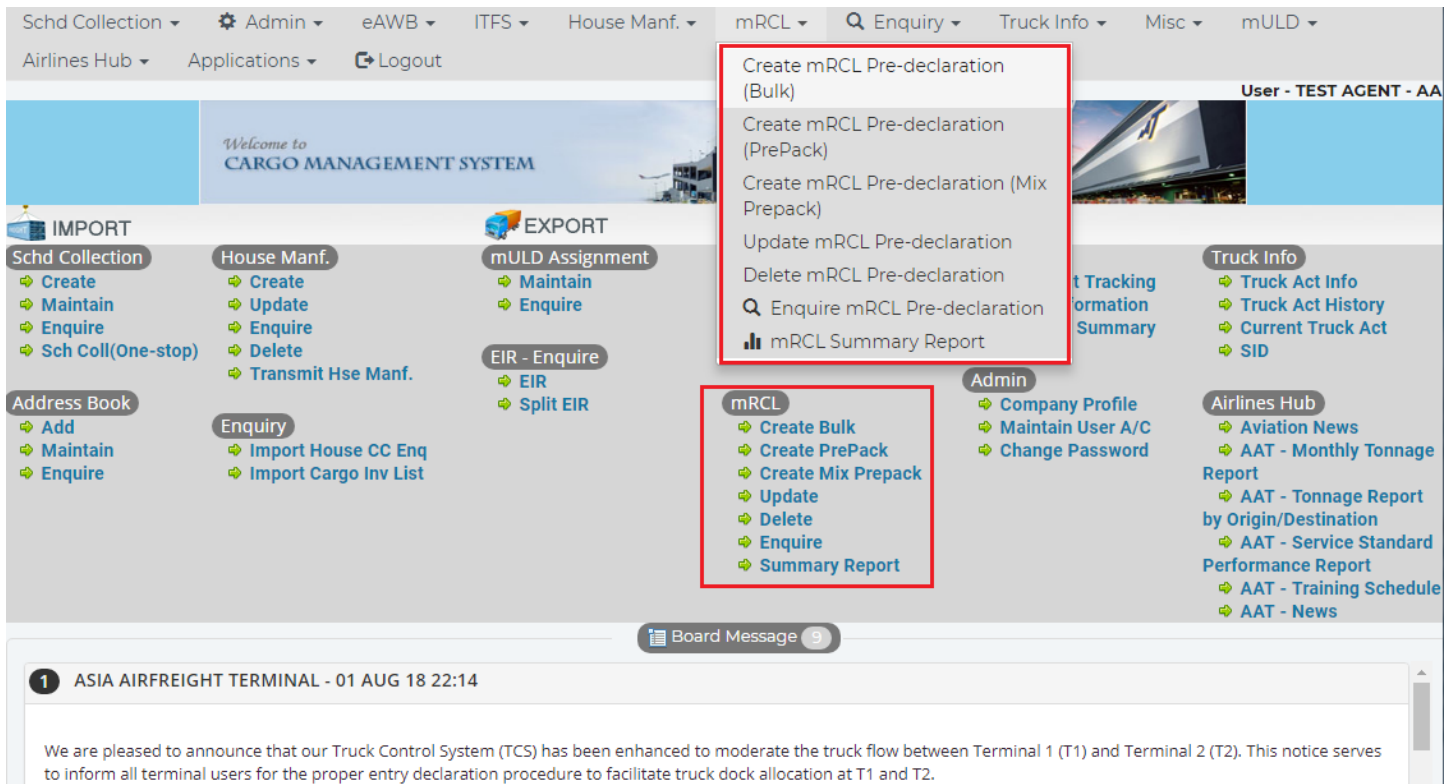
Schd Collection ▾ Admin ▾ eAWB ▾ ITFS ▾ House Manf. ▾ mRCL ▾ Enquiry ▾ Truck Info ▾ Misc ▾ mULD ▾
Airlines Hub ▾ Applications ▾ Logout

Create mRCL Pre-declaration (Bulk)
Create mRCL Pre-declaration (PrePack)
Create mRCL Pre-declaration (Mix Prepack)
Update mRCL Pre-declaration
Delete mRCL Pre-declaration
Enquire mRCL Pre-declaration
mRCL Summary Report

User - TEST AGENT - AA

Welcome to
CARGO MANAGEMENT SYSTEM

IMPORT

Schd Collection
Create
Maintain
Enquire
Sch Coll(One-stop)

Address Book
Add
Maintain
Enquire

House Manf.
Create
Update
Enquire
Delete
Transmit Hse Manf.

Enquiry
Import House CC Enq
Import Cargo Inv List

EXPORT

mULD Assignment
Maintain
Enquire

EIR - Enquire
EIR
Split EIR

mRCL
Create Bulk
Create PrePack
Create Mix Prepack
Update
Delete
Enquire
Summary Report

t Tracking
formation
Summary

Admin
Company Profile
Maintain User A/C
Change Password

Truck Info
Truck Act Info
Truck Act History
Current Truck Act
SID

Airlines Hub
Aviation News
AAT - Monthly Tonnage Report
AAT - Tonnage Report by Origin/Destination
AAT - Service Standard Performance Report
AAT - Training Schedule
AAT - News

Board Message 9

1 ASIA AIRFREIGHT TERMINAL - 01 AUG 18 22:14

We are pleased to announce that our Truck Control System (TCS) has been enhanced to moderate the truck flow between Terminal 1 (T1) and Terminal 2 (T2). This notice serves to inform all terminal users for the proper entry declaration procedure to facilitate truck dock allocation at T1 and T2.